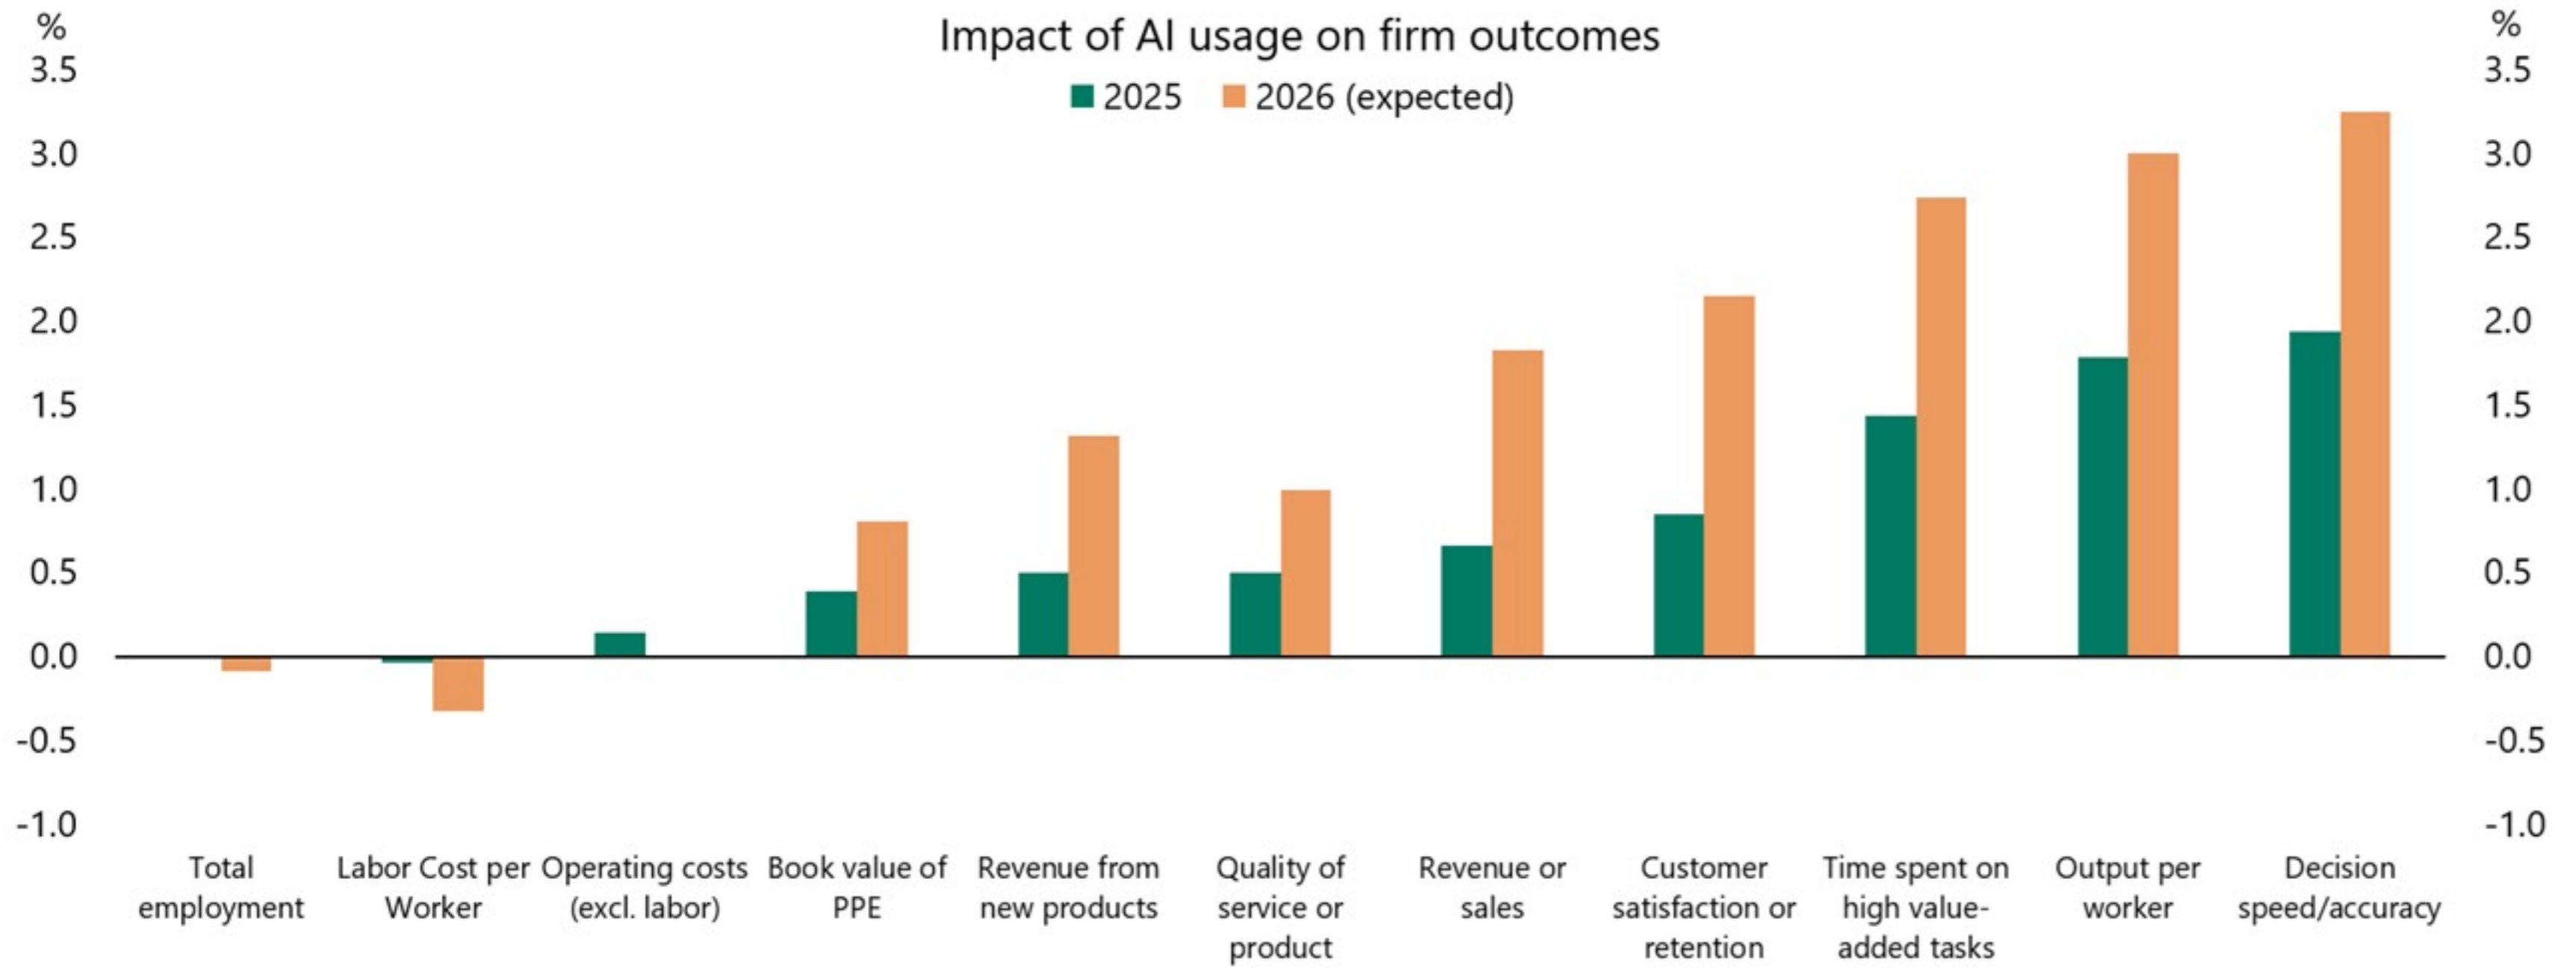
%

Impact of AI usage on firm outcomes

2025 2026 (expected)

%

3.5
3.0
2.5
2.0
1.5
1.0
0.5
0.0
-0.5
-1.0

3.5
3.0
2.5
2.0
1.5
1.0
0.5
0.0
-0.5
-1.0

Total employment

Labor Cost per Worker

Operating costs (excl. labor)

Book value of PPE

Revenue from new products

Quality of service or product

Revenue or sales

Customer satisfaction or retention

Time spent on high value-added tasks

Output per worker

Decision speed/accuracy